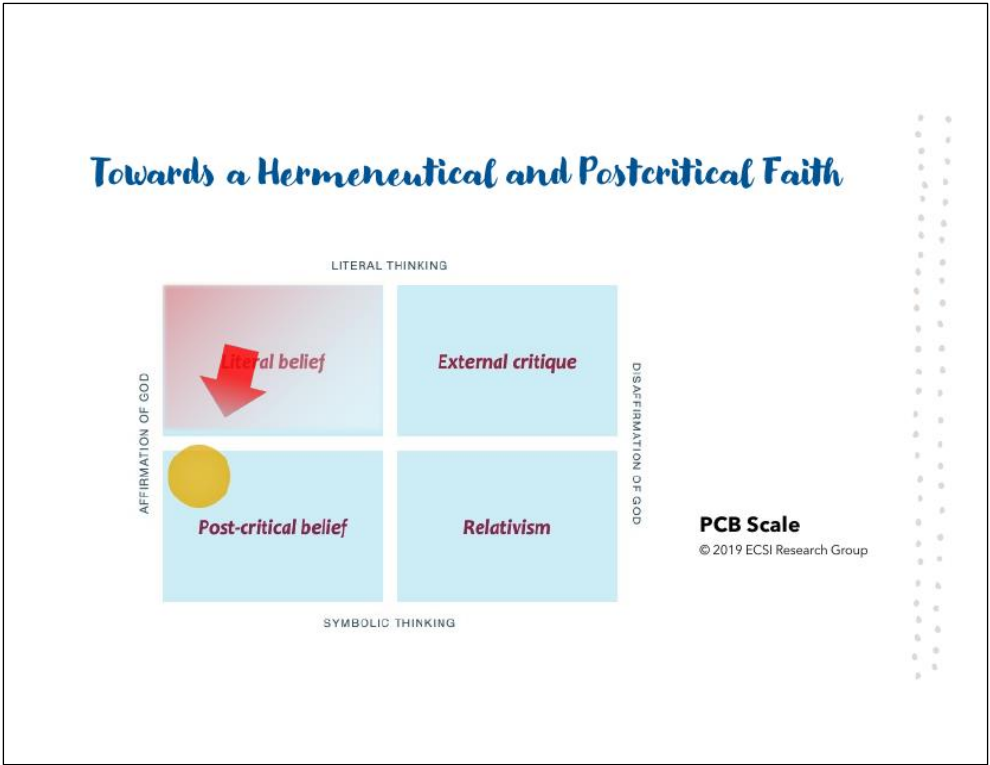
Towards a Hermeneutical and Postcritical Faith

LITERAL THINKING

AFFIRMATION OF GOD

Literal belief

External critique

DISAFFIRMATION OF GOD

Post-critical belief

Relativism

SYMBOLIC THINKING

PCB Scale
© 2019 ECSI Research Group